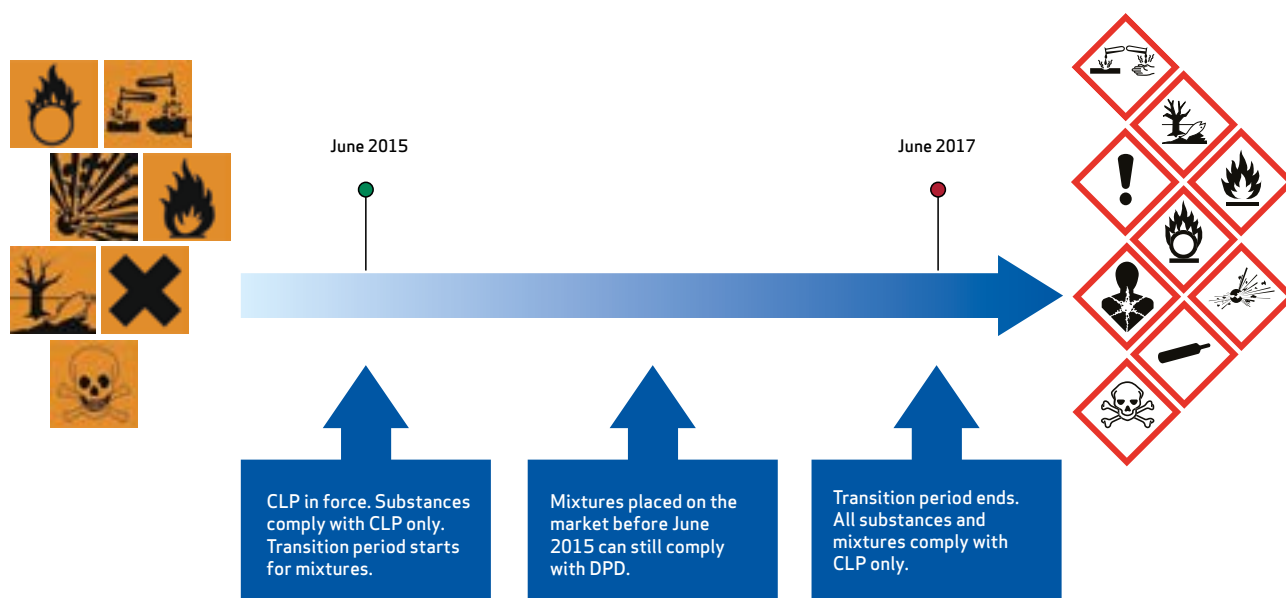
June 2015

June 2017

CLP in force. Substances comply with CLP only. Transition period starts for mixtures.

Mixtures placed on the market before June 2015 can still comply with DPD.

Transition period ends. All substances and mixtures comply with CLP only.